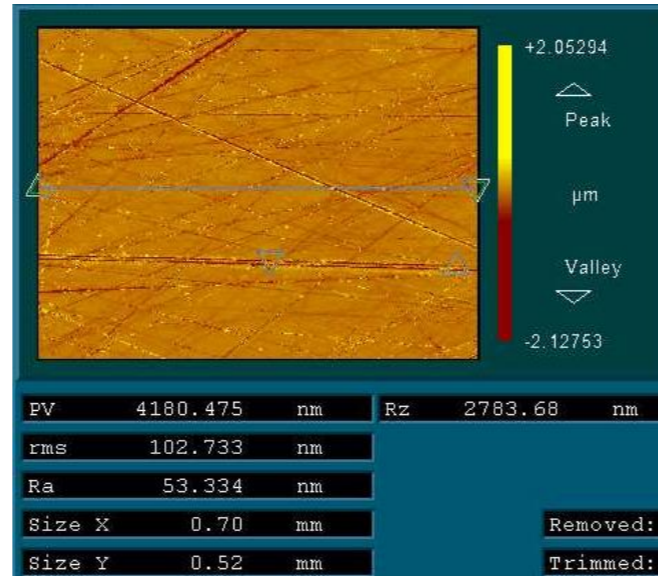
+2.05294

Peak

μm

Valley

-2.12753

| PV | 4180.475 | nm |
|---|---|---|
| rms | 102.733 | nm |
| Ra | 53.334 | nm |
| Size X | 0.70 | mm |
| Size Y | 0.52 | mm |

| Rz | 2783.68 | nm |
|---|---|---|

Removed:

Trimmed: